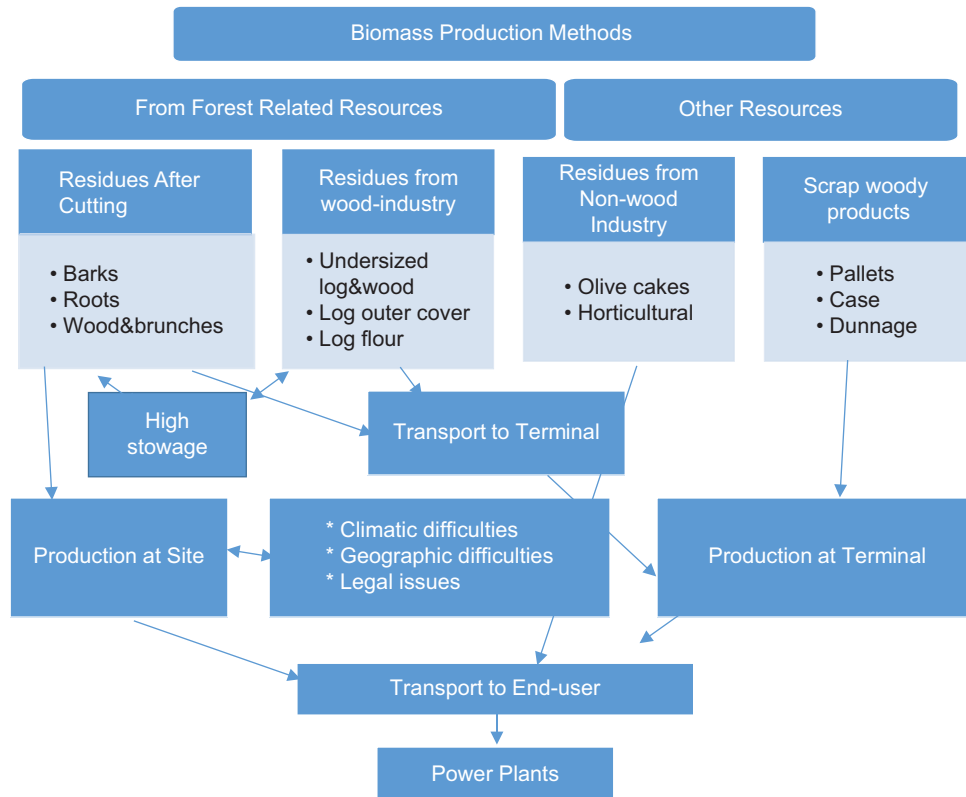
Biomass Production Methods

From Forest Related Resources

Other Resources

Residues After Cutting

• Barks
• Roots
• Wood&brunches

Residues from wood-industry

• Undersized log&wood
• Log outer cover
• Log flour

Residues from Non-wood Industry

• Olive cakes
• Horticultural

Scrap woody products

• Pallets
• Case
• Dunnage

High stowage

Transport to Terminal

Production at Site

* Climatic difficulties
* Geographic difficulties
* Legal issues

Production at Terminal

Transport to End-user

Power Plants